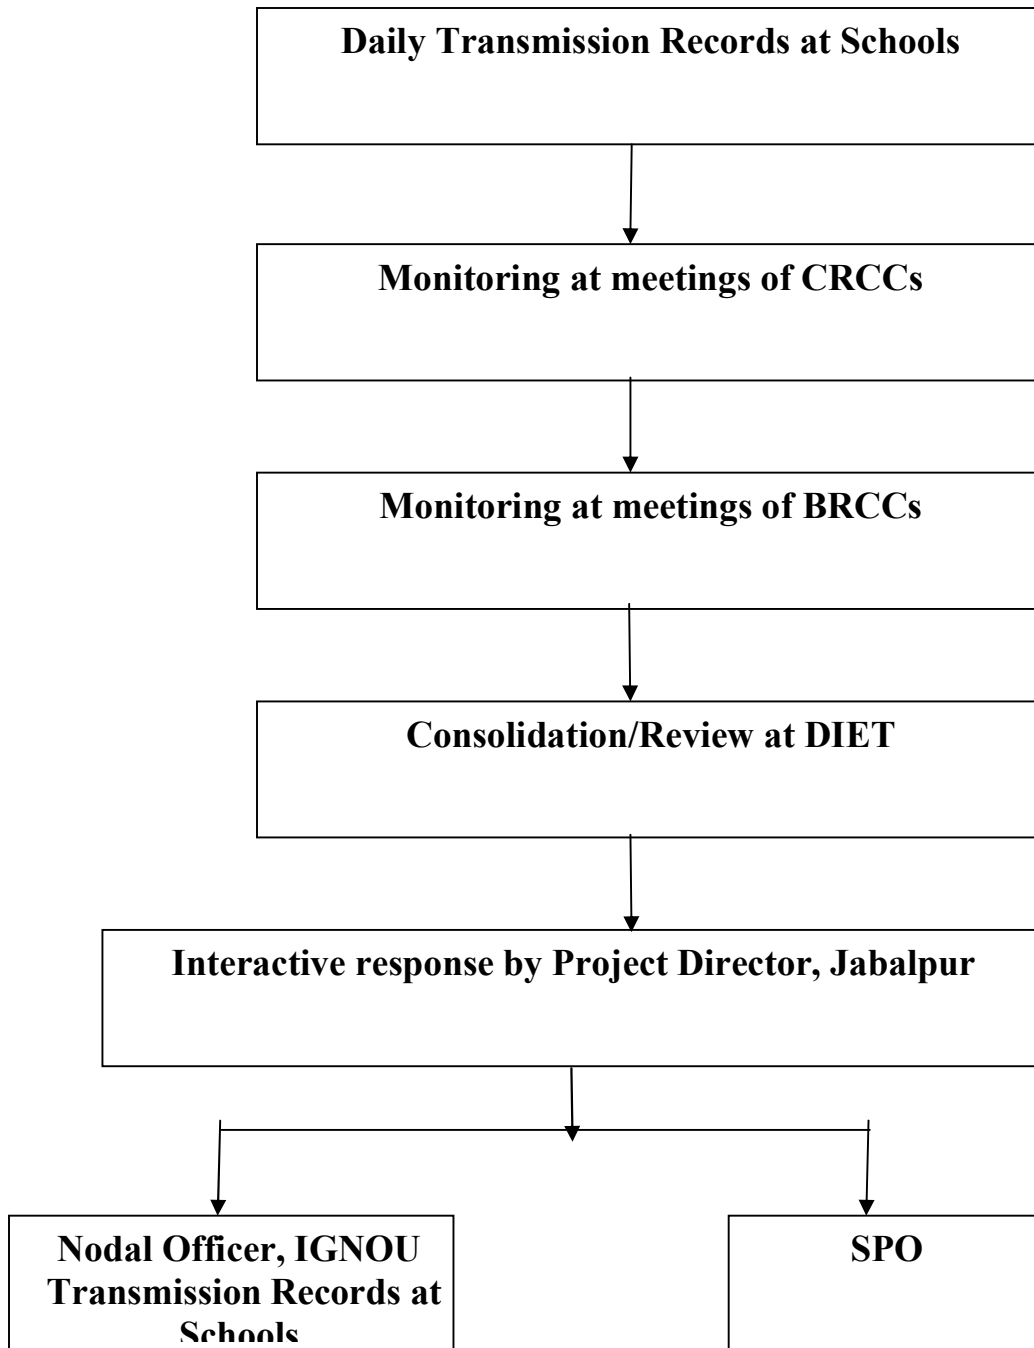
Daily Transmission Records at Schools

Monitoring at meetings of CRCCs

Monitoring at meetings of BRCCs

Consolidation/Review at DIET

Interactive response by Project Director, Jabalpur

Nodal Officer, IGNOU Transmission Records at Schools

SPO